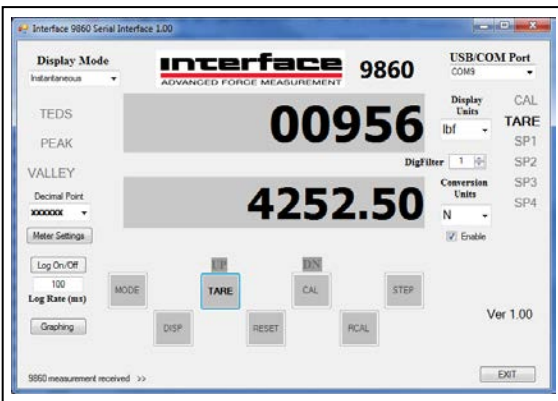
Interface 9860 Serial Interface 1.00

Display Mode
Instantaneous

interface
ADVANCED FORCE MEASUREMENT
9860

USB/COM Port
COM9

TEDS
PEAK
VALLEY

00956

Display Units
lbf

CAL
TARE
SP1
SP2
SP3
SP4

DigFilter 1

Decimal Point
XXXXXX

4252.50

Conversion Units
N

Enable

Meter Settings

Log On/Off
100
Log Rate (ms)

Graphing

UP
DN

MODE
TARE
CAL
STEP
DISP
RESET
RCAL

Ver 1.00

9860 measurement received >>

EXIT